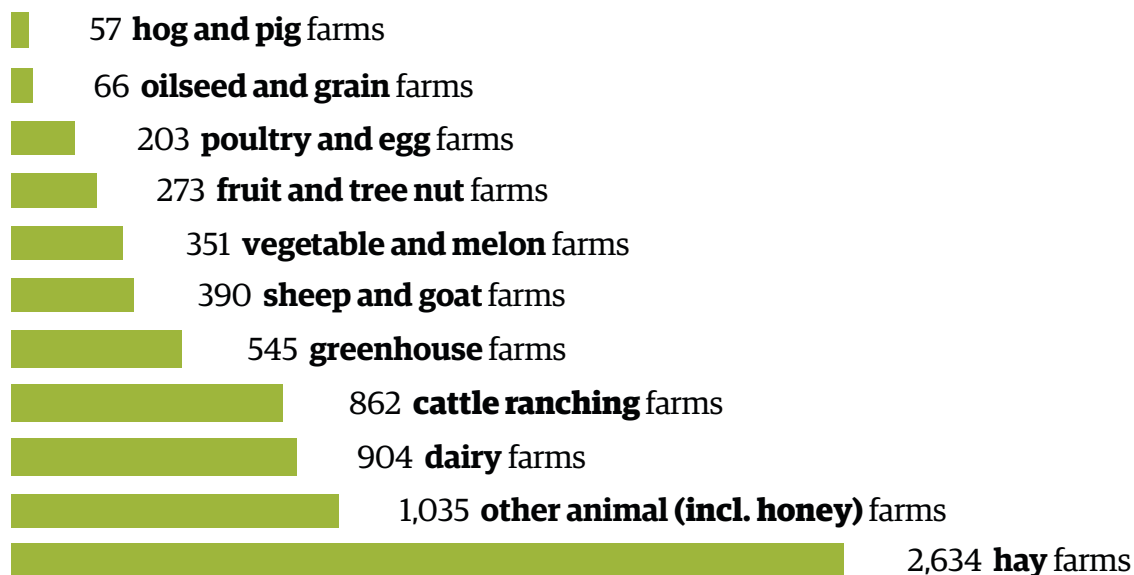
57 **hog and pig** farms

66 **oilseed and grain** farms

203 **poultry and egg** farms

273 **fruit and tree nut** farms

351 **vegetable and melon** farms

390 **sheep and goat** farms

545 **greenhouse** farms

862 **cattle ranching** farms

904 **dairy** farms

1,035 **other animal (incl. honey)** farms

2,634 **hay** farms